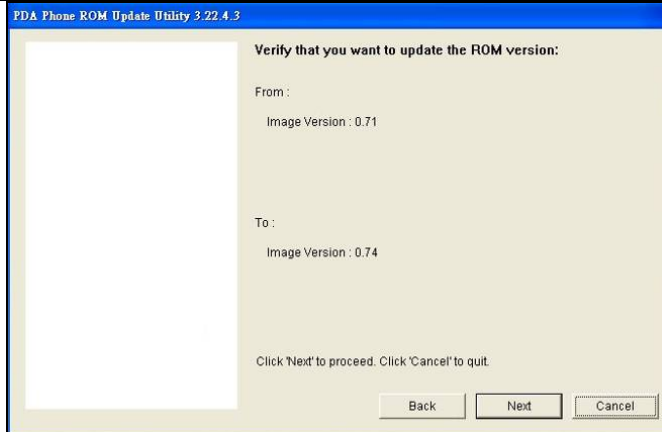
PDA Phone ROM Update Utility 3.22.4.3

Verify that you want to update the ROM version:

From :

Image Version : 0.71

To :

Image Version : 0.74

Click 'Next' to proceed. Click 'Cancel' to quit.

Back

Next

Cancel